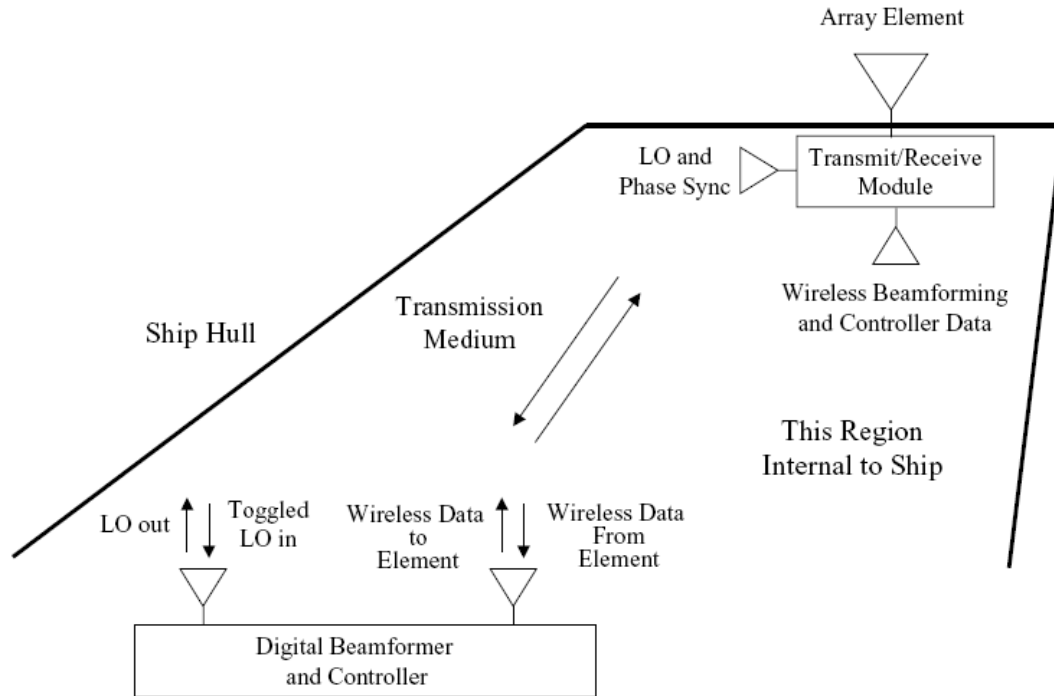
Array Element

LO and Phase Sync

Transmit/Receive Module

Wireless Beamforming and Controller Data

Transmission Medium

Ship Hull

This Region Internal to Ship

LO out

Toggled LO in

Wireless Data to Element

Wireless Data From Element

Digital Beamformer and Controller